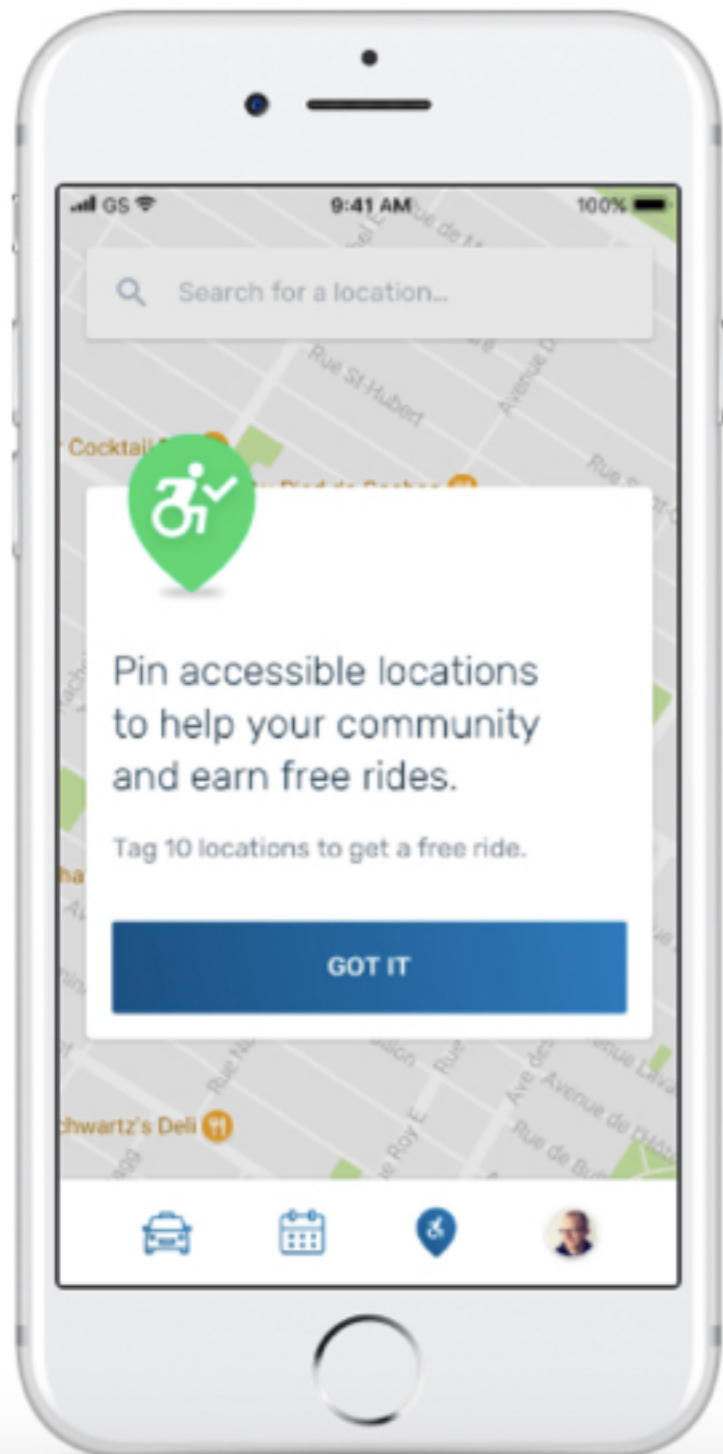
GS 9:41 AM 100%

Search for a location...

Rue St-Hubert

Avenue D

Rue S

Cocktail

Pin accessible locations to help your community and earn free rides.

Tag 10 locations to get a free ride.

GOT IT

hwartz's Deli

Rue Roy E.

Ave de

Avenue de

Rue de B

Avenue Laval